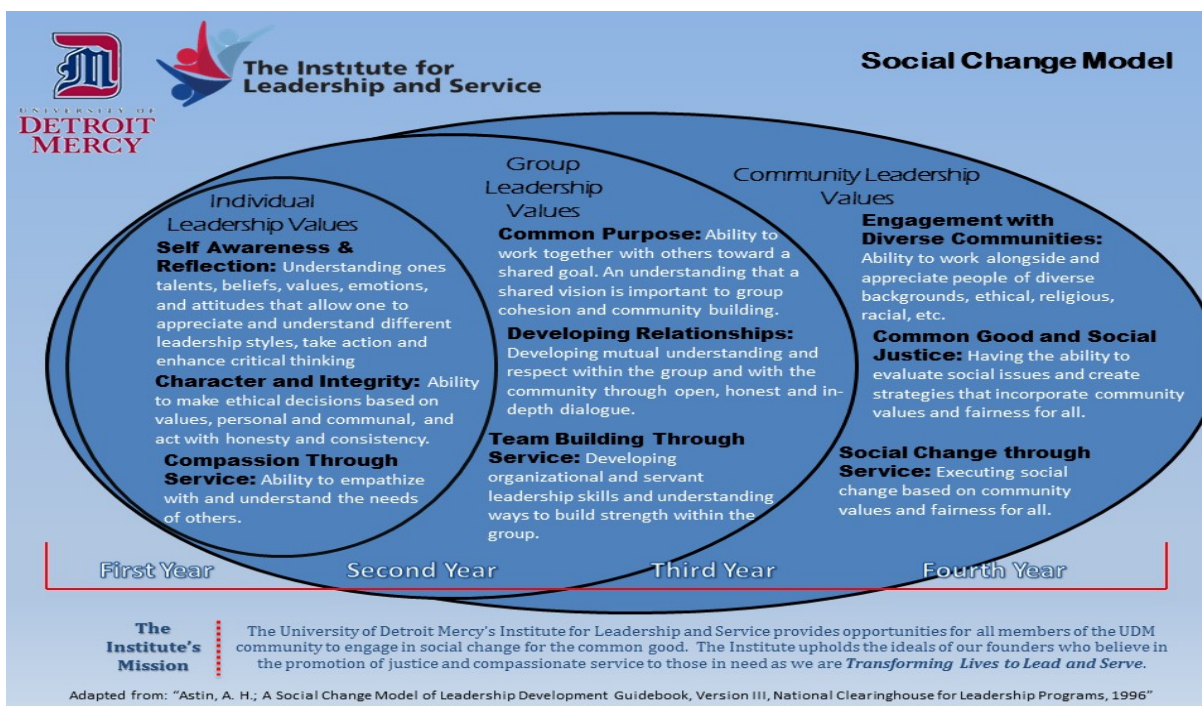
UNIVERSITY OF DETROIT MERCY

The Institute for Leadership and Service

Social Change Model

Individual Leadership Values

Self Awareness & Reflection: Understanding ones talents, beliefs, values, emotions, and attitudes that allow one to appreciate and understand different leadership styles, take action and enhance critical thinking

Character and Integrity: Ability to make ethical decisions based on values, personal and communal, and act with honesty and consistency.

Compassion Through Service: Ability to empathize with and understand the needs of others.

Group Leadership Values

Common Purpose: Ability to work together with others toward a shared goal. An understanding that a shared vision is important to group cohesion and community building.

Developing Relationships: Developing mutual understanding and respect within the group and with the community through open, honest and in-depth dialogue.

Team Building Through Service: Developing organizational and servant leadership skills and understanding ways to build strength within the group.

Community Leadership Values

Engagement with Diverse Communities: Ability to work alongside and appreciate people of diverse backgrounds, ethical, religious, racial, etc.

Common Good and Social Justice: Having the ability to evaluate social issues and create strategies that incorporate community values and fairness for all.

Social Change through Service: Executing social change based on community values and fairness for all.

First Year Second Year Third Year Fourth Year

The Institute's Mission

The University of Detroit Mercy's Institute for Leadership and Service provides opportunities for all members of the UDM community to engage in social change for the common good. The Institute upholds the ideals of our founders who believe in the promotion of justice and compassionate service to those in need as we are Transforming Lives to Lead and Serve.

Adapted from: "Astin, A. H.; A Social Change Model of Leadership Development Guidebook, Version III, National Clearinghouse for Leadership Programs, 1996"